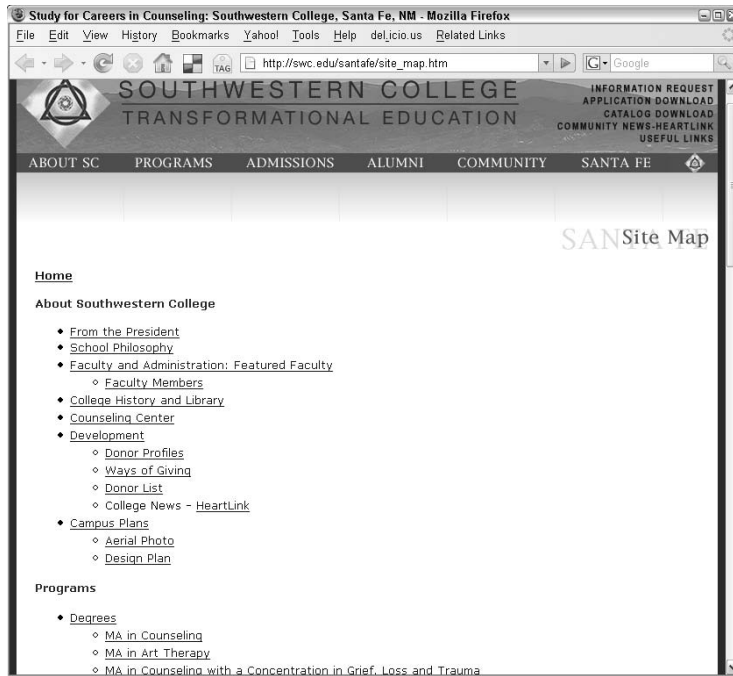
Study for Careers in Counseling: Southwestern College, Santa Fe, NM - Mozilla Firefox

File Edit View History Bookmarks Yahoo! Tools Help del.icio.us Related Links

TAG http://swc.edu/santafe/site_map.htm Google

SOUTHWESTERN COLLEGE
TRANSFORMATIONAL EDUCATION

INFORMATION REQUEST
APPLICATION DOWNLOAD
CATALOG DOWNLOAD
COMMUNITY NEWS-HEARTLINK
USEFUL LINKS

ABOUT SC PROGRAMS ADMISSIONS ALUMNI COMMUNITY SANTA FE

SANTA FE Site Map

Home

About Southwestern College

- From the President
- School Philosophy
- Faculty and Administration: Featured Faculty
  - Faculty Members
- College History and Library
- Counseling Center
- Development
  - Donor Profiles
  - Ways of Giving
  - Donor List
  - College News - HeartLink
- Campus Plans
  - Aerial Photo
  - Design Plan

Programs

- Degrees
  - MA in Counseling
  - MA in Art Therapy
  - MA in Counseling with a Concentration in Grief, Loss and Trauma